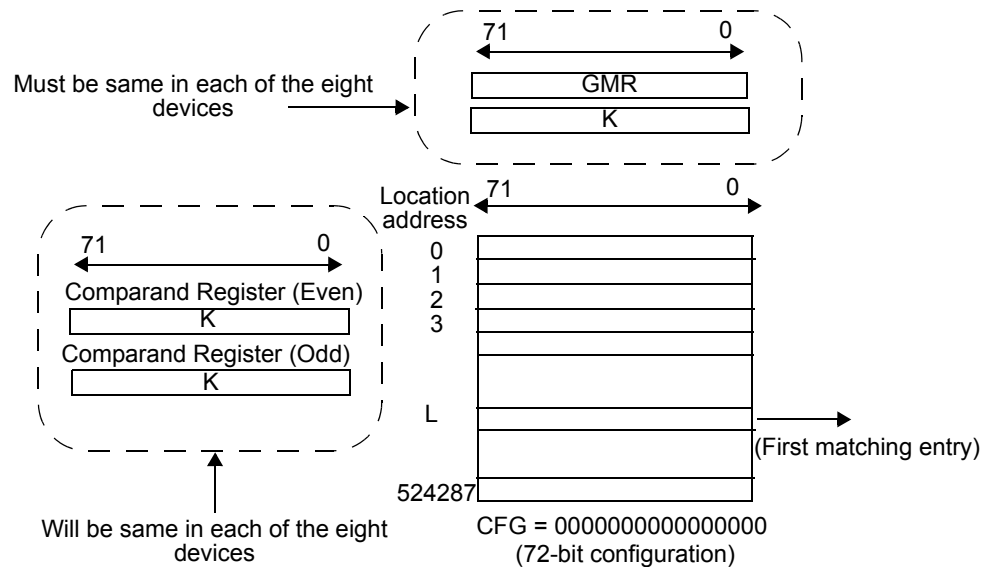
71
0
Must be same in each of the eight devices
GMR
K
Location address
71
0
71
0
Comparand Register (Even)
K
Comparand Register (Odd)
K
0
1
2
3
L
(First matching entry)
524287
Will be same in each of the eight devices
CFG = 0000000000000000
(72-bit configuration)